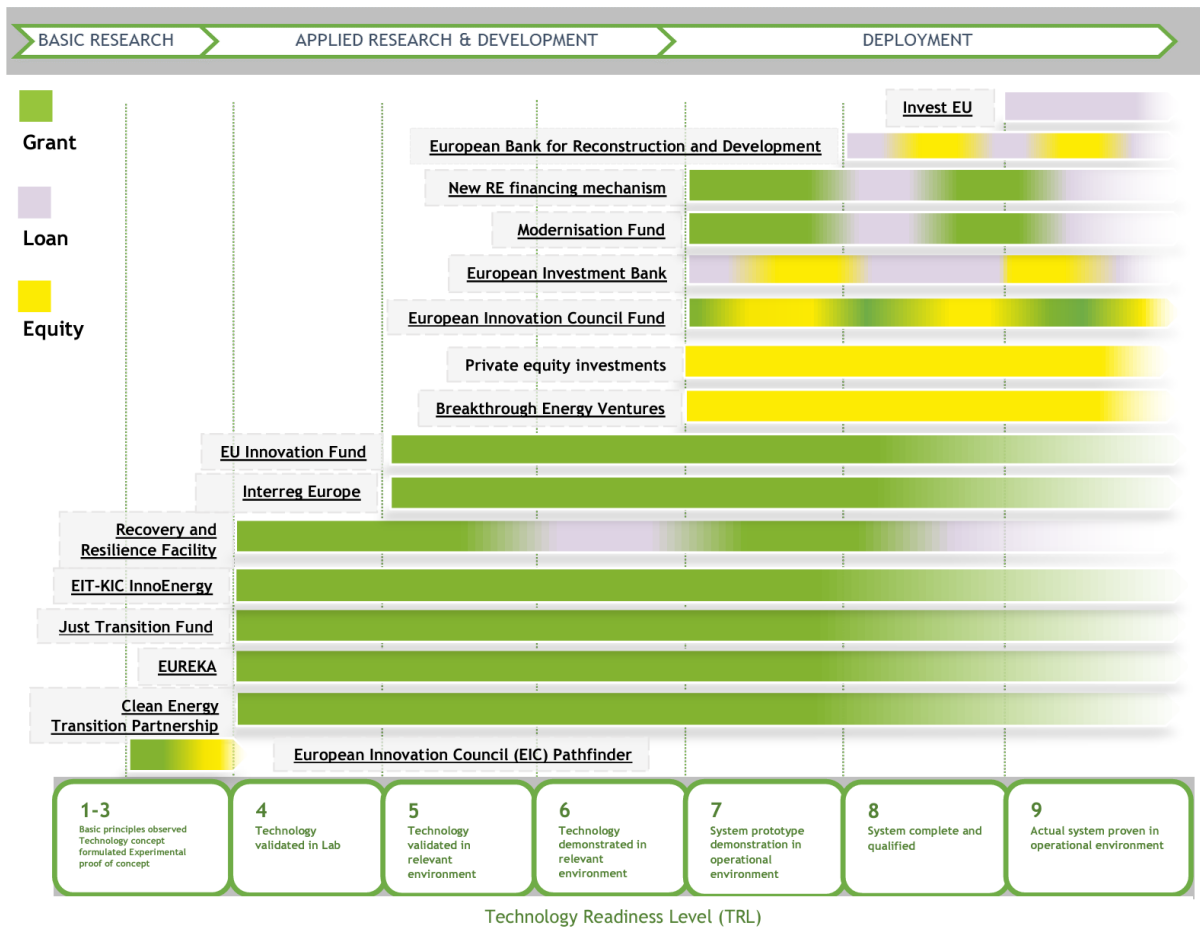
BASIC RESEARCH
APPLIED RESEARCH & DEVELOPMENT
DEPLOYMENT

Grant
Loan
Equity

Invest EU
European Bank for Reconstruction and Development
New RE financing mechanism
Modernisation Fund
European Investment Bank
European Innovation Council Fund
Private equity investments
Breakthrough Energy Ventures
EU Innovation Fund
Interreg Europe
Recovery and Resilience Facility
EIT-KIC InnoEnergy
Just Transition Fund
EUREKA
Clean Energy Transition Partnership
European Innovation Council (EIC) Pathfinder

1-3
Basic principles observed Technology concept formulated Experimental proof of concept

4
Technology validated in Lab

5
Technology validated in relevant environment

6
Technology demonstrated in relevant environment

7
System prototype demonstration in operational environment

8
System complete and qualified

9
Actual system proven in operational environment

Technology Readiness Level (TRL)